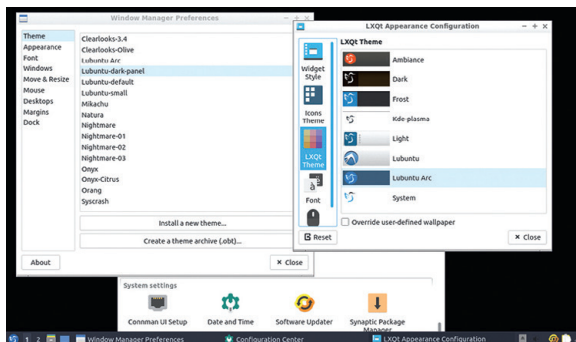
Window Manager Preferences

Theme
Appearance
Font
Windows
Move & Resize
Mouse
Desktops
Margins
Dock

Clearlooks-3.4
Clearlooks-Olive
Lubuntu Arc
Lubuntu-dark-panel
Lubuntu-default
Lubuntu-small
Mikachu
Natura
Nightmare
Nightmare-01
Nightmare-02
Nightmare-03
Onyx
Onyx-Citrus
Orang
Syscrash

Install a new theme...
Create a theme archive (.obt)...

About
Close

LXQt Appearance Configuration

Widget Style
Icons Theme
LXQt Theme
Font

LXQt Theme
Ambiance
Dark
Frost
Kde-plasma
Light
Lubuntu
Lubuntu Arc
System

Override user-defined wallpaper

Reset
Close

System settings
Connman UI Setup
Date and Time
Software Updater
Synaptic Package Manager

1 2 Window Manager Preferences Configuration Center LXQt Appearance Configuration